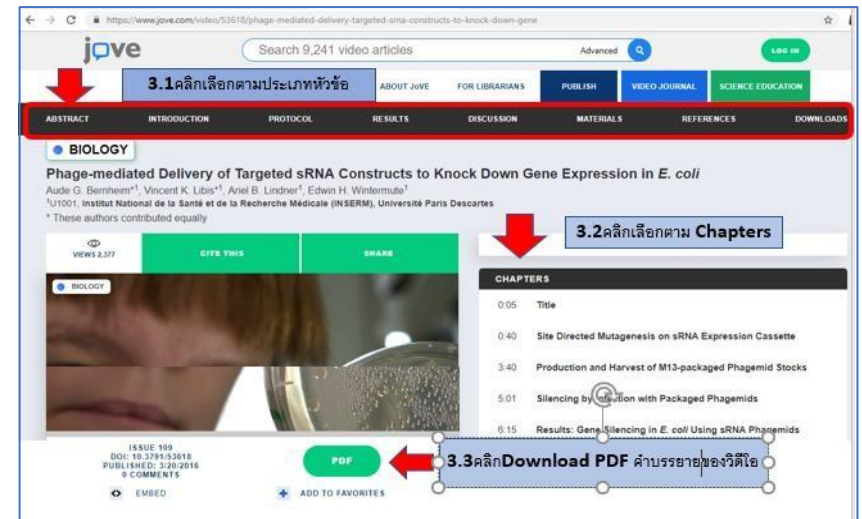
https://www.jove.com/video/53618/phage-mediated-delivery-targeted-srna-constructs-to-knock-down-gene

jove

Search 9,241 video articles

Advanced

LOG IN

3.1คลิกเลือกตามประเภทหัวข้อ

ABOUT JoVE

FOR LIBRARIANS

PUBLISH

VIDEO JOURNAL

SCIENCE EDUCATION

ABSTRACT

INTRODUCTION

PROTOCOL

RESULTS

DISCUSSION

MATERIALS

REFERENCES

DOWNLOADS

BIOLOGY

Phage-mediated Delivery of Targeted sRNA Constructs to Knock Down Gene Expression in E. coli

Aude G. Bernheim*1, Vincent K. Libis*1, Ariel B. Lindner1, Edwin H. Wintermute1

1U1001, Institut National de la Santé et de la Recherche Médicale (INSERM), Université Paris Descartes

* These authors contributed equally

3.2คลิกเลือกตาม Chapters

VIEWS 2,377

CITE THIS

SHARE

BIOLOGY

CHAPTERS

0:05 Title

0:40 Site Directed Mutagenesis on sRNA Expression Cassette

3:40 Production and Harvest of M13-packaged Phagemid Stocks

5:01 Silencing by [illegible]fection with Packaged Phagemids

6:15 Results: Gene Silencing in E. coli Using sRNA Phagemids

ISSUE 109
DOI: 10.3791/53618
PUBLISHED: 3/20/2016
0 COMMENTS

EMBED

PDF

ADD TO FAVORITES

3.3คลิกDownload PDF คำบรรยายของวิดีโอ